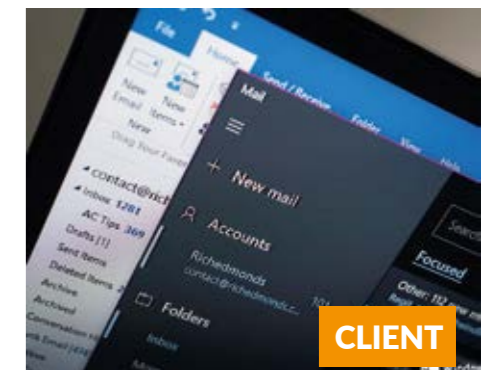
File
Home
Send / Receive
Folders
View
Help
New Email
New Items
New
Drag Your Favor
contact@rich
Inbox 1281
AC Tips 369
Drafts [1]
Sent Items
Deleted Items
Archive
Archived
Conversation
Mail
New mail
Accounts
Richedmonds
contact@richedmonds.c
Folders
Inbox
Focused
Other: 112
CLIENT